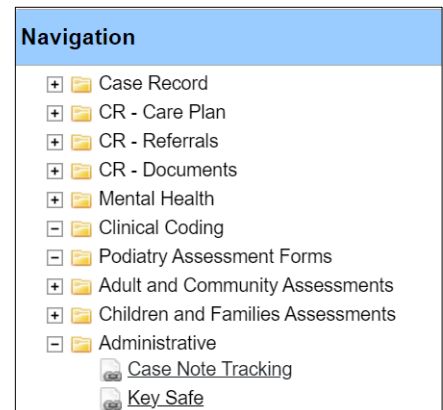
Navigation

Case Record
CR - Care Plan
CR - Referrals
CR - Documents
Mental Health
Clinical Coding
Podiatry Assessment Forms
Adult and Community Assessments
Children and Families Assessments
Administrative
Case Note Tracking
Key Safe